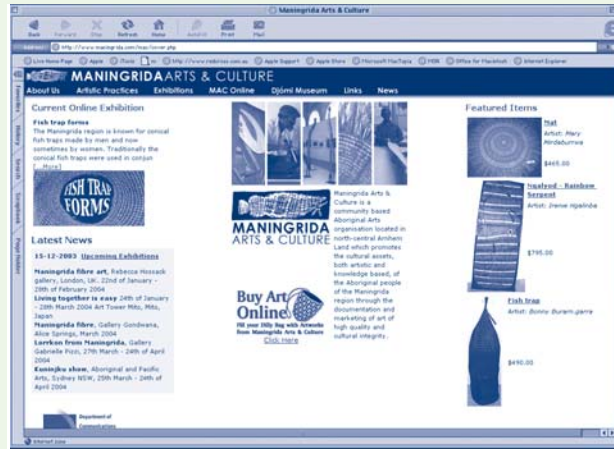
Maningrida Arts & Culture

Back Forward Stop Refresh Home AutoFill Print Mail

Address http://www.maningrida.com/mac/cover.php

Live Home Page Apple iTools http://www.indirises.com.au Apple Support Apple Store Microsoft MacTopia MSN Office for Macintosh Internet Explorer

Favorites History Search Scrapbook Page Holder

MANINGRIDA ARTS & CULTURE

About Us Artistic Practices Exhibitions MAC Online Djómi Museum Links News

Current Online Exhibition

Fish trap forms
The Maningrida region is known for conical fish traps made by men and now sometimes by women. Traditionally the conical fish traps were used in conjun
[...More]

FISH TRAP FORMS

Latest News

15-12-2003 Upcoming Exhibitions

Maningrida fibre art, Rebecca Hossack gallery, London, UK. 22nd of January - 29th of February 2004
Living together is easy 24th of January - 28th March 2004 Art Tower Mito, Mito, Japan
Maningrida fibre, Gallery Gondwana, Alice Springs, March 2004
Lorrkon from Maningrida, Gallery Gabrielle Pizzi, 27th March - 24th of April 2004
Kuninjku show, Aboriginal and Pacific Arts, Sydney NSW, 25th March - 24th of April 2004

Department of Communications

MANINGRIDA ARTS & CULTURE

Maningrida Arts & Culture is a community based Aboriginal Arts organisation located in north-central Arnhem Land which promotes the cultural assets, both artistic and knowledge based, of the Aboriginal people of the Maningrida region through the documentation and marketing of art of high quality and cultural integrity.

Buy Art Online
Fill your Dilly Bag with Artworks from Maningrida Arts & Culture
Click Here

Featured Items

Mat
Artist: Mary Mirdaburrwia
$465.00

Ngalyod - Rainbow Serpent
Artist: Irene Hipalinba
$795.00

Fish trap
Artist: Bonny Burarrngarra
$490.00

Internet zone